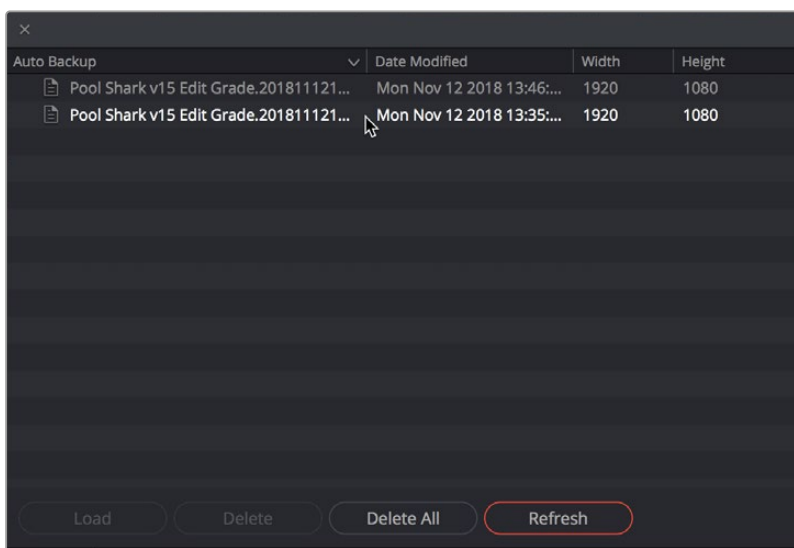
×

| Auto Backup | Date Modified | Width | Height |
|---|---|---|---|
| Pool Shark v15 Edit Grade.201811121... | Mon Nov 12 2018 13:46:... | 1920 | 1080 |
| Pool Shark v15 Edit Grade.201811121... | Mon Nov 12 2018 13:35:... | 1920 | 1080 |

Load Delete Delete All Refresh